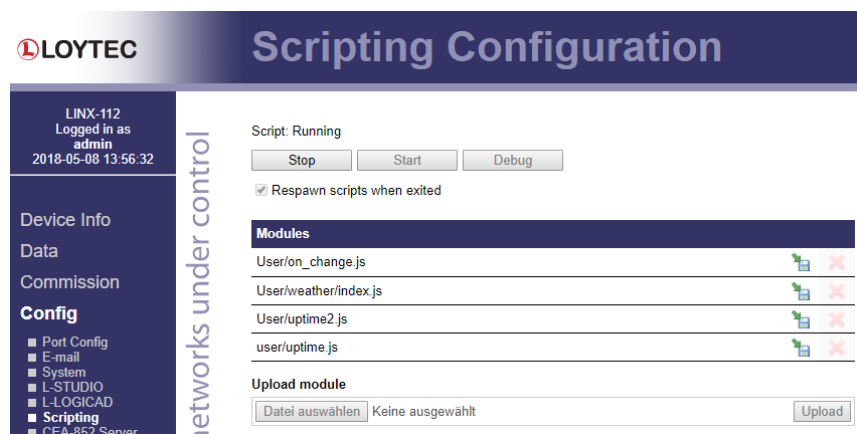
LOYTEC

Scripting Configuration

LINX-112
Logged in as
admin
2018-05-08 13:56:32

Device Info
Data
Commission
Config
Port Config
E-mail
System
L-STUDIO
L-LOGICAD
Scripting
CEA-852 Server

networks under control

Script: Running

Stop Start Debug

Respawn scripts when exited

| Modules |
|---|
| User/on_change.js |
| User/weather/index.js |
| User/uptime2.js |
| user/uptime.js |

Upload module

Datei auswählen Keine ausgewählt Upload